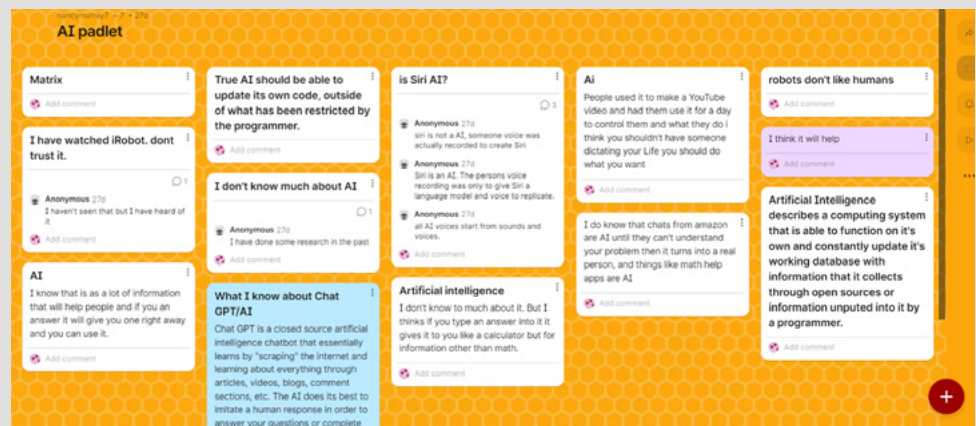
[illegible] • 27d
AI padlet

Matrix
Add comment

I have watched iRobot. dont trust it.
1
Anonymous 27d
I haven't seen that but I have heard of it
Add comment

AI
I know that is as a lot of information that will help people and if you an answer it will give you one right away and you can use it.
Add comment

True AI should be able to update its own code, outside of what has been restricted by the programmer.
Add comment

I don't know much about AI
1
Anonymous 27d
I have done some research in the past
Add comment

What I know about Chat GPT/AI
Chat GPT is a closed source artificial intelligence chatbot that essentially learns by "scraping" the internet and learning about everything through articles, videos, blogs, comment sections, etc. The AI does its best to imitate a human response in order to answer your questions or complete

is Siri AI?
3
Anonymous 27d
siri is not a AI, someone voice was actually recorded to create Siri
Anonymous 27d
Siri is an AI. The persons voice recording was only to give Siri a language model and voice to replicate.
Anonymous 27d
all AI voices start from sounds and voices.
Add comment

Artificial intelligence
I don't know to much about it. But I thinks if you type an answer into it it gives it to you like a calculator but for information other than math.
Add comment

Ai
People used it to make a YouTube video and had them use it for a day to control them and what they do i think you shouldn't have someone dictating your Life you should do what you want
Add comment

I do know that chats from amazon are AI until they can't understand your problem then it turns into a real person, and things like math help apps are AI
Add comment

robots don't like humans
Add comment

I think it will help
Add comment

Artificial Intelligence describes a computing system that is able to function on it's own and constantly update it's working database with information that it collects through open sources or information unputed into it by a programmer.
Add comment

+